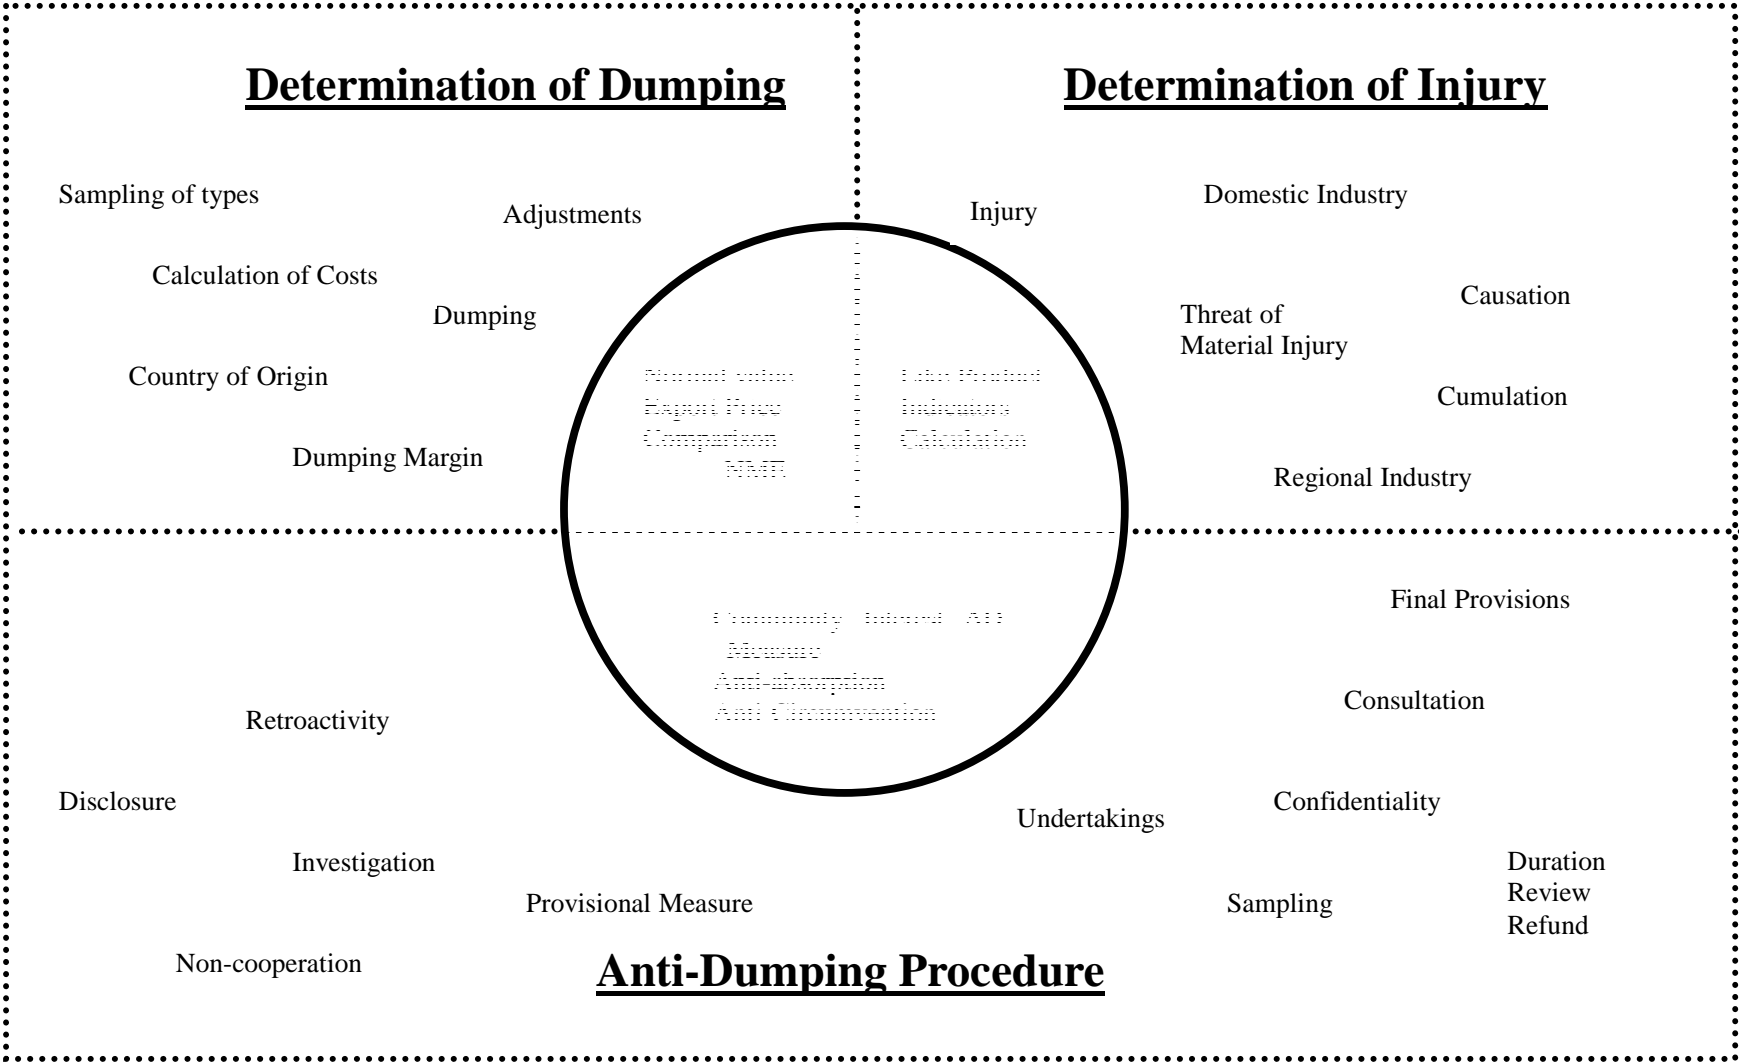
Determination of Dumping

Sampling of types

Adjustments

Calculation of Costs

Dumping

Country of Origin

Dumping Margin

Determination of Injury

Injury

Domestic Industry

Causation

Threat of Material Injury

Cumulation

Regional Industry

Normal value
Export Price
Comparison
NME

Like Product
Indicators
Calculation

Community Interest AD
Measure
Anti-absorption
Anti-Circumvention

Final Provisions

Consultation

Retroactivity

Disclosure

Undertakings

Confidentiality

Investigation

Duration
Review
Refund

Provisional Measure

Sampling

Non-cooperation

Anti-Dumping Procedure